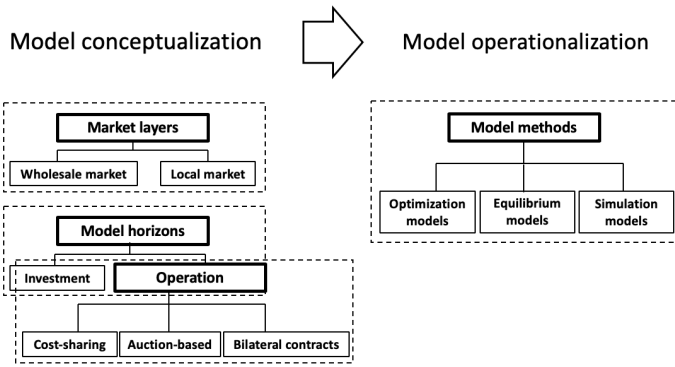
Model conceptualization

Model operationalization

Market layers

Wholesale market

Local market

Model horizons

Investment

Operation

Cost-sharing

Auction-based

Bilateral contracts

Model methods

Optimization models

Equilibrium models

Simulation models